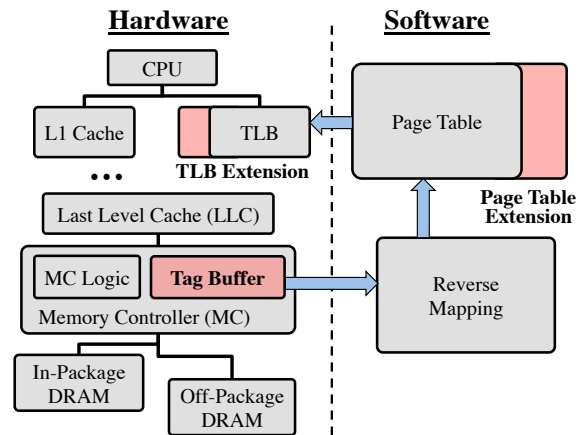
Hardware

Software

CPU

L1 Cache

TLB

TLB Extension

• • •

Last Level Cache (LLC)

MC Logic

Tag Buffer

Memory Controller (MC)

In-Package DRAM

Off-Package DRAM

Page Table

Page Table Extension

Reverse Mapping